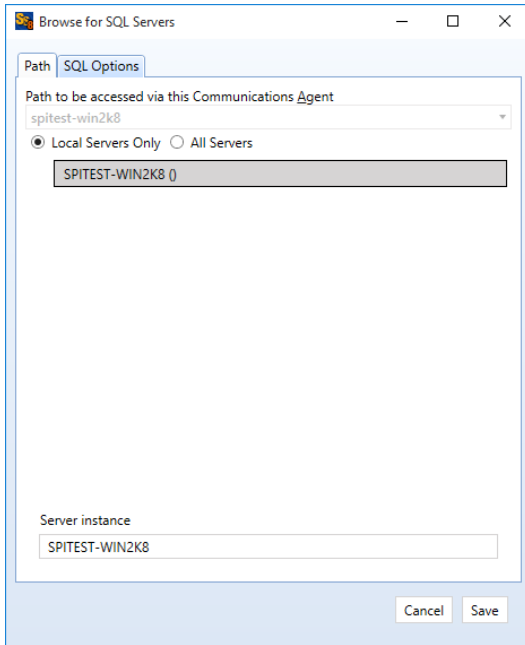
Browse for SQL Servers

Path | SQL Options

Path to be accessed via this Communications Agent

spitest-win2k8

Local Servers Only   All Servers

SPITEST-WIN2K8 ()

Server instance

SPITEST-WIN2K8

Cancel   Save